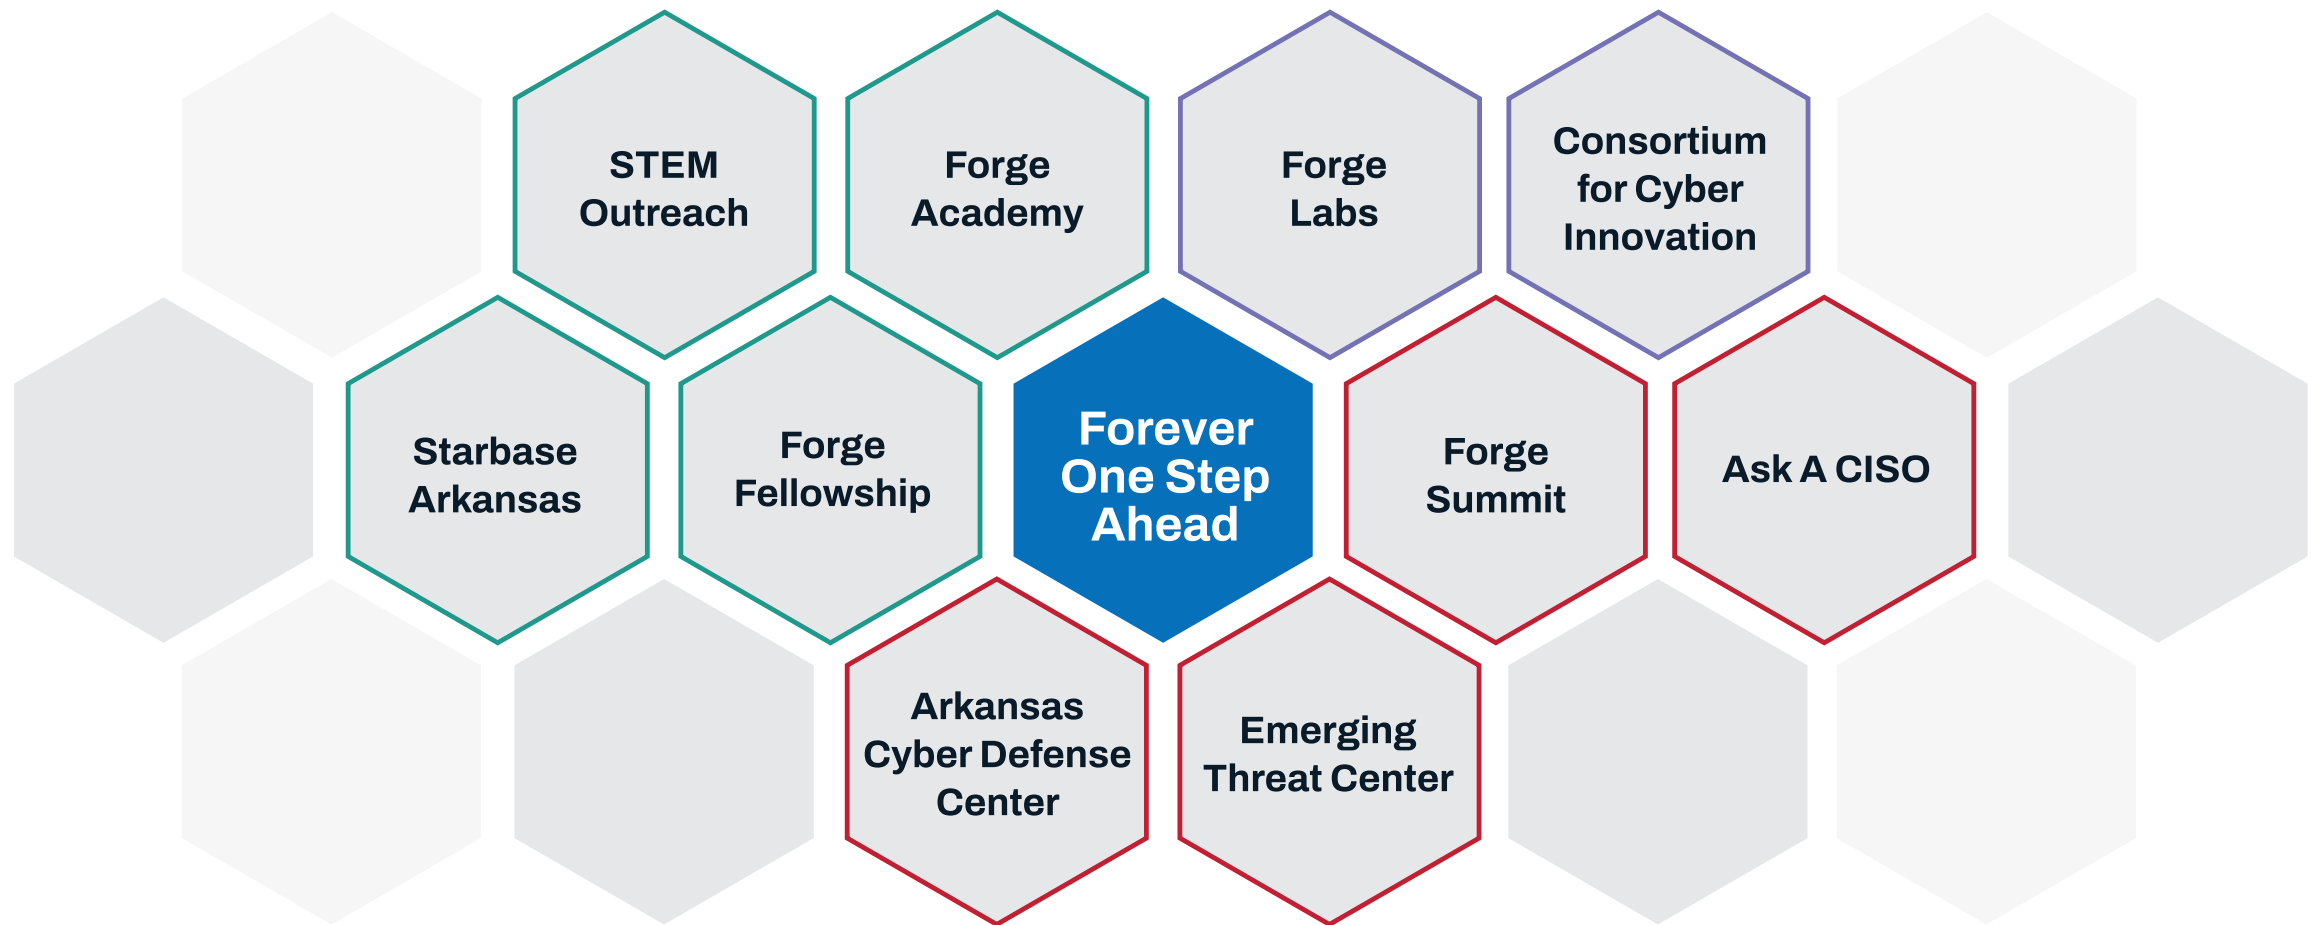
STEM Outreach

Forge Academy

Forge Labs

Consortium for Cyber Innovation

Starbase Arkansas

Forge Fellowship

Forever One Step Ahead

Forge Summit

Ask A CISO

Arkansas Cyber Defense Center

Emerging Threat Center